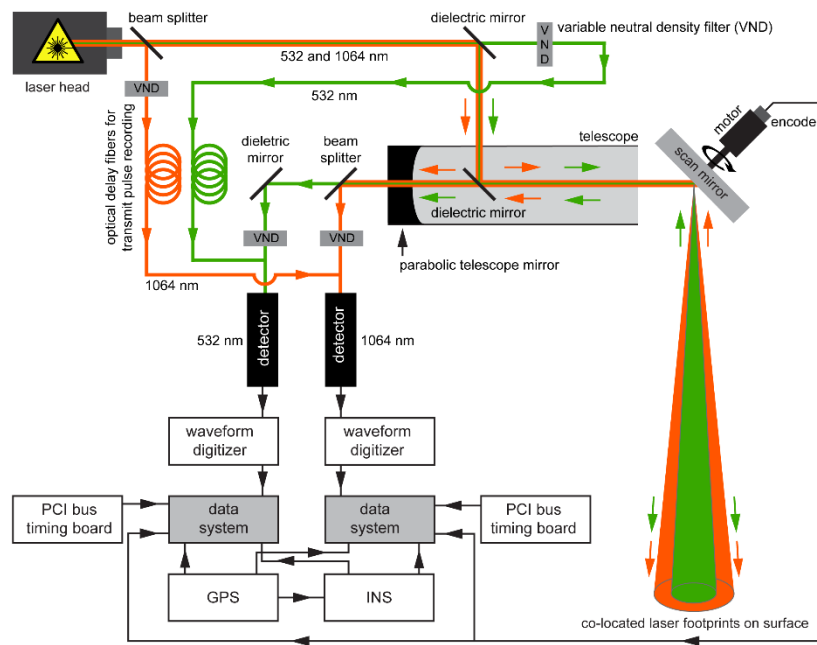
laser head

beam splitter

dielectric mirror

V N D

variable neutral density filter (VND)

532 and 1064 nm

VND

532 nm

motor

encode

scan mirror

telescope

optical delay fibers for transmit pulse recording

dieletric mirror

beam splitter

dielectric mirror

VND

VND

parabolic telescope mirror

1064 nm

532 nm

detector

detector

1064 nm

waveform digitizer

waveform digitizer

PCI bus timing board

data system

data system

PCI bus timing board

GPS

INS

co-located laser footprints on surface